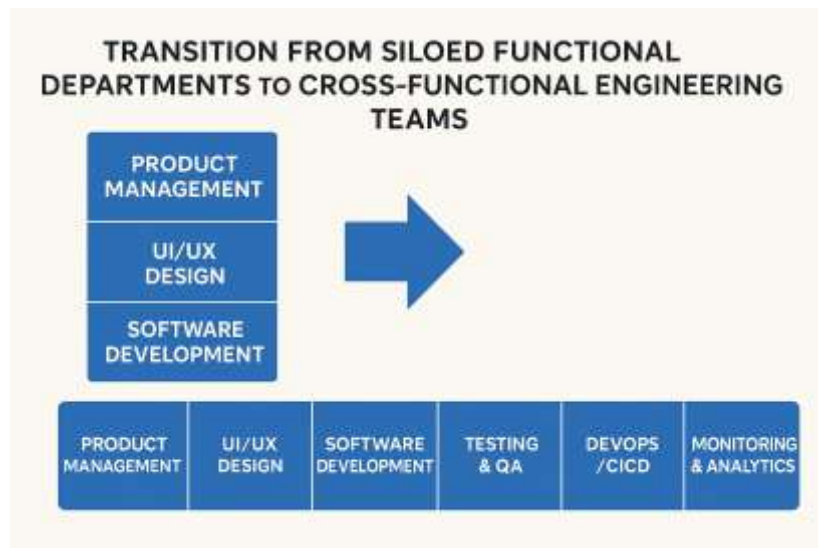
TRANSITION FROM SILOED FUNCTIONAL DEPARTMENTS TO CROSS-FUNCTIONAL ENGINEERING TEAMS

PRODUCT MANAGEMENT

UI/UX DESIGN

SOFTWARE DEVELOPMENT

| PRODUCT MANAGEMENT | UI/UX DESIGN | SOFTWARE DEVELOPMENT | TESTING & QA | DEVOPS /CICD | MONITORING & ANALYTICS |
|---|---|---|---|---|---|